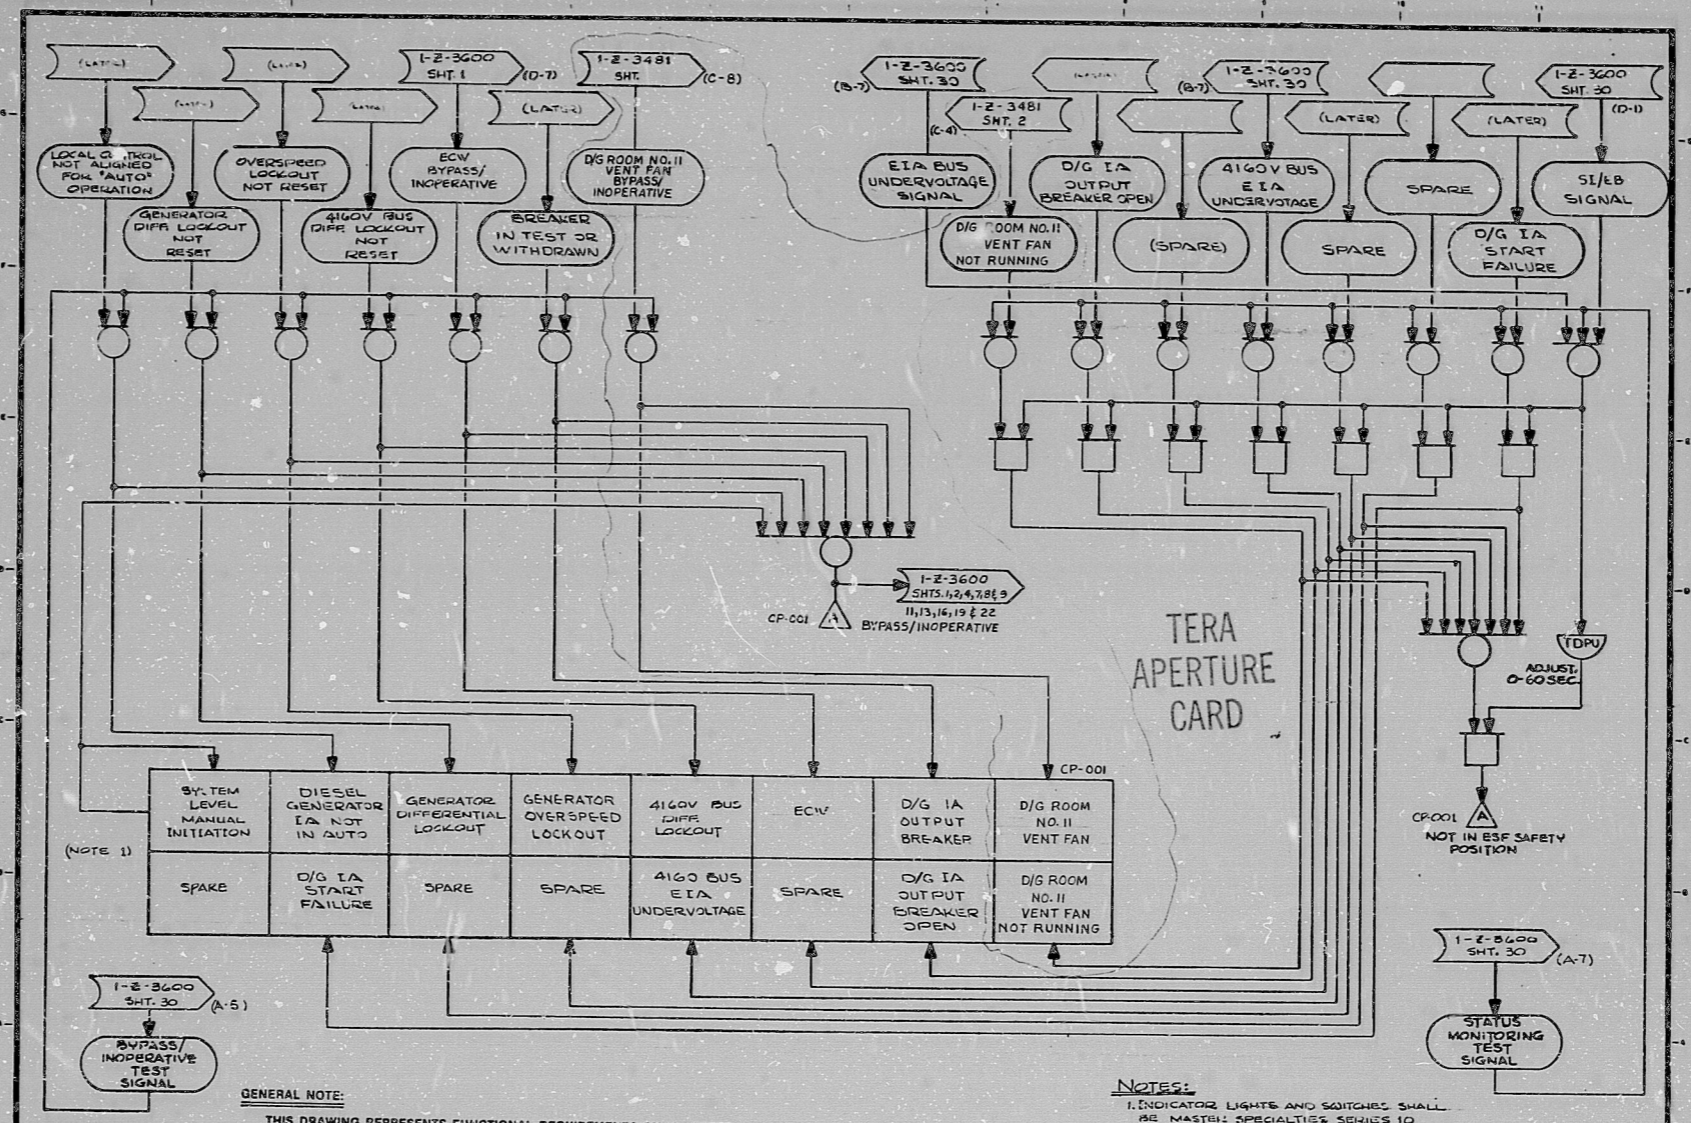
(LATER)

(LATER)

1-Z-3600 SHT. 1

(D-7)

1-Z-3481 SHT.

(C-8)

(LATER)

(LATER)

(LATER)

LOCAL CONTROL NOT ALIGNED FOR "AUTO" OPERATION

OVERSPEED LOCKOUT NOT RESET

ECW BYPASS/ INOPERATIVE

D/G ROOM NO. 11 VENT FAN BYPASS/ INOPERATIVE

GENERATOR DIFF LOCKOUT NOT RESET

4160V BUS DIFF LOCKOUT NOT RESET

BREAKER IN TEST OR WITHDRAWN

(B-7)

1-Z-3600 SHT. 30

1-Z-3481 SHT. 2

(C-4)

(LATER)

(B-7)

1-Z-3600 SHT. 30

1-Z-3600 SHT. 30

(D-1)

(LATER)

(LATER)

EIA BUS UNDERVOLTAGE SIGNAL

D/G IA OUTPUT BREAKER OPEN

4160V BUS EIA UNDERVOLTAGE

SPARE

SI/LB SIGNAL

D/G ROOM NO. 11 VENT FAN NOT RUNNING

(SPARE)

SPARE

D/G IA START FAILURE

1-Z-3600 SHTS. 1,2,4,7,8 & 9 11,13,16,19 & 22

CP-001

A

BYPASS/INOPERATIVE

TERA APERTURE CARD

TDPU

ADJUST. 0-60 SEC.

CP-001

| SYSTEM LEVEL MANUAL INITIATION | DIESEL GENERATOR IA NOT IN AUTO | GENERATOR DIFFERENTIAL LOCKOUT | GENERATOR OVERSPEED LOCKOUT | 4160V BUS DIFF. LOCKOUT | ECW | D/G IA OUTPUT BREAKER | D/G ROOM NO. 11 VENT FAN |
|---|---|---|---|---|---|---|---|
| SPARE | D/G IA START FAILURE | SPARE | SPARE | 4160 BUS EIA UNDERVOLTAGE | SPARE | D/G IA OUTPUT BREAKER OPEN | D/G ROOM NO. 11 VENT FAN NOT RUNNING |

(NOTE 1)

CP-001

A

NOT IN ESF SAFETY POSITION

1-Z-3600 SHT. 30

(A-7)

STATUS MONITORING TEST SIGNAL

1-Z-3600 SHT. 30

(A-5)

BYPASS/ INOPERATIVE TEST SIGNAL

GENERAL NOTE:

THIS DRAWING REPRESENTS FUNCTIONAL REQUIREMENTS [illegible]

NOTES:

1. INDICATOR LIGHTS AND SWITCHES SHALL BE MASTER SPECIALTIES SERIES 10